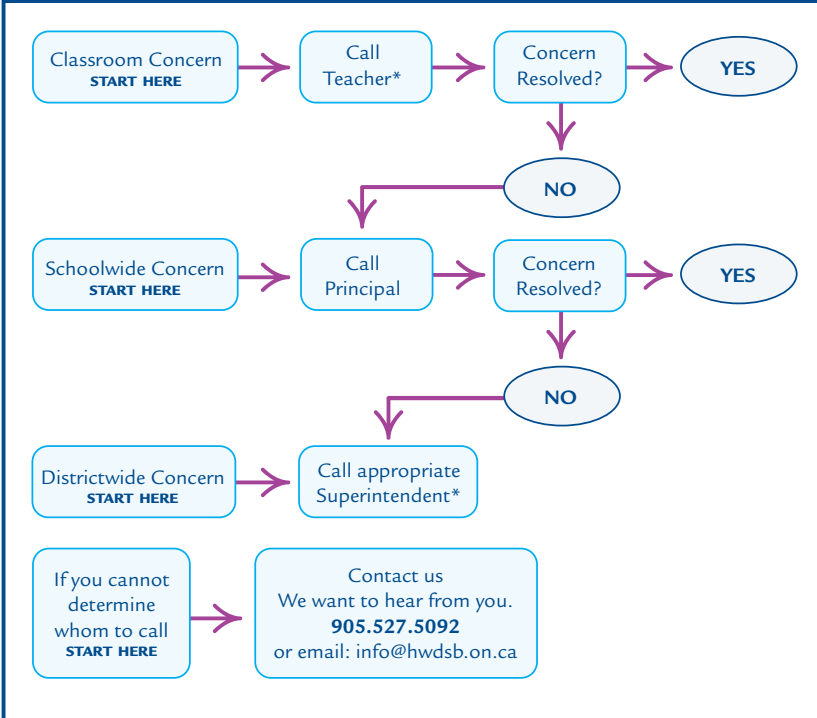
Classroom Concern
START HERE

Call
Teacher*

Concern
Resolved?

YES

NO

Schoolwide Concern
START HERE

Call
Principal

Concern
Resolved?

YES

NO

Districtwide Concern
START HERE

Call appropriate
Superintendent*

If you cannot
determine
whom to call
START HERE

Contact us
We want to hear from you.
905.527.5092
or email: info@hwdsb.on.ca